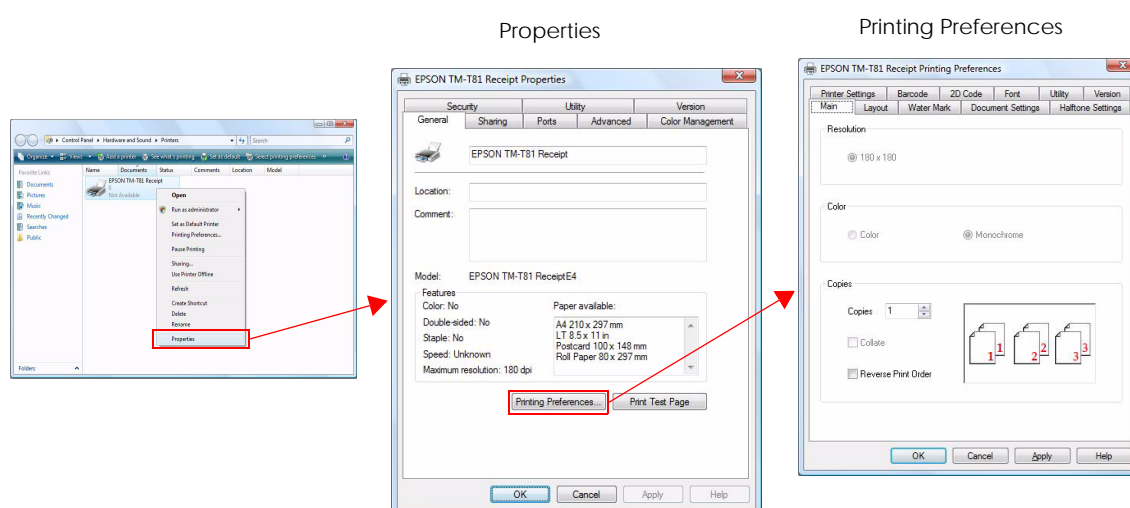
Properties

Printing Preferences

Control Panel ▸ Hardware and Sound ▸ Printers
Search
Organize ▾ Views ▾ Add a printer See what's printing Set as default Select printing preferences
Favorite Links
Documents
Pictures
Music
Recently Changed
Searches
Public
Folders
Name Documents Status Comments Location Model
EPSON TM-T81 Receipt
0
Not Available
Open
Run as administrator
Set as Default Printer
Printing Preferences...
Pause Printing
Sharing...
Use Printer Offline
Refresh
Create Shortcut
Delete
Rename
Properties

EPSON TM-T81 Receipt Properties
Security
Utility
Version
General
Sharing
Ports
Advanced
Color Management
EPSON TM-T81 Receipt
Location:
Comment:
Model: EPSON TM-T81 ReceiptE4
Features
Color: No
Double-sided: No
Staple: No
Speed: Unknown
Maximum resolution: 180 dpi
Paper available:
A4 210 x 297 mm
LT 8.5 x 11 in
Postcard 100 x 148 mm
Roll Paper 80 x 297 mm
Printing Preferences...
Print Test Page
OK
Cancel
Apply
Help

EPSON TM-T81 Receipt Printing Preferences
Printer Settings
Barcode
2D Code
Font
Utility
Version
Main
Layout
Water Mark
Document Settings
Halftone Settings
Resolution
180 x 180
Color
Color
Monochrome
Copies
Copies 1
Collate
Reverse Print Order
1 1 2 2 3 3
OK
Cancel
Apply
Help